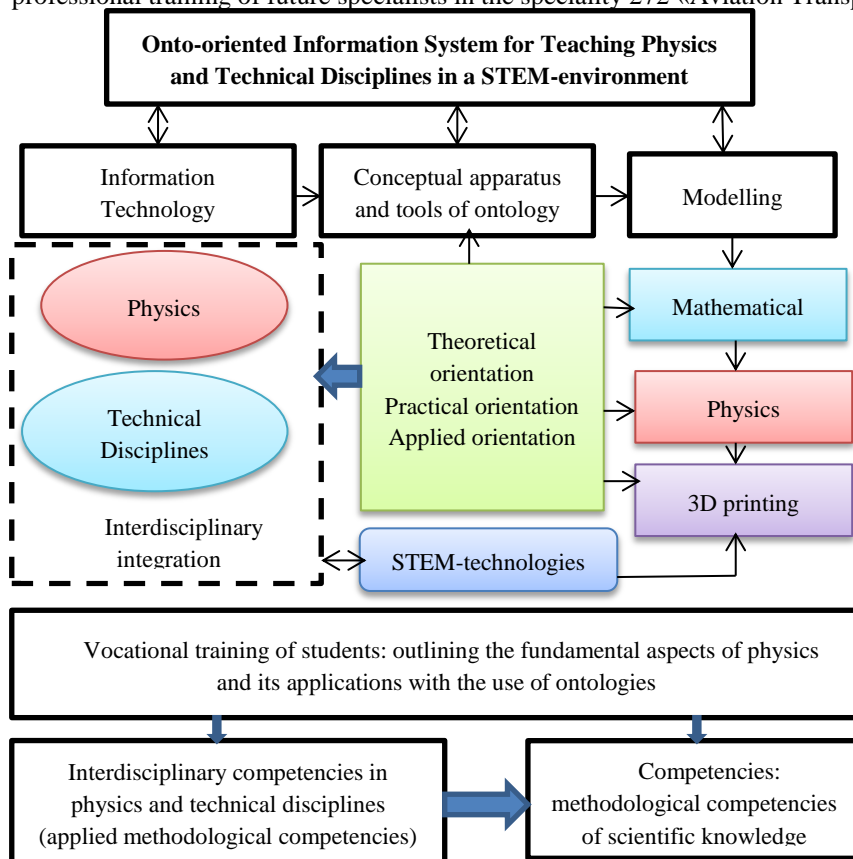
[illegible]

Onto-oriented Information System for Teaching Physics and Technical Disciplines in a STEM-environment

Information Technology

Conceptual apparatus and tools of ontology

Modelling

Physics

Technical Disciplines

Interdisciplinary integration

Theoretical orientation
Practical orientation
Applied orientation

Mathematical

Physics

3D printing

STEM-technologies

Vocational training of students: outlining the fundamental aspects of physics and its applications with the use of ontologies

Interdisciplinary competencies in physics and technical disciplines (applied methodological competencies)

Competencies: methodological competencies of scientific knowledge